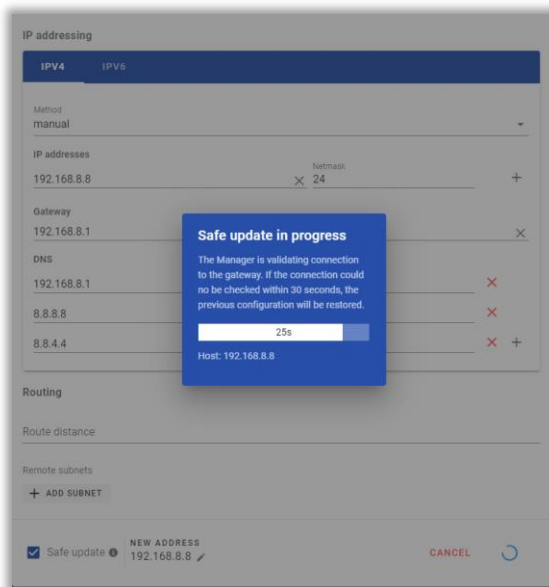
IP addressing

IPV4 IPV6

Method
manual

IP addresses

192.168.8.8

Netmask
24

Gateway

192.168.8.1

DNS

192.168.8.1

8.8.8.8

8.8.4.4

Safe update in progress

The Manager is validating connection to the gateway. If the connection could no be checked within 30 seconds, the previous configuration will be restored.

25s

Host: 192.168.8.8

Routing

Route distance

Remote subnets

+ ADD SUBNET

Safe update

NEW ADDRESS
192.168.8.8

CANCEL